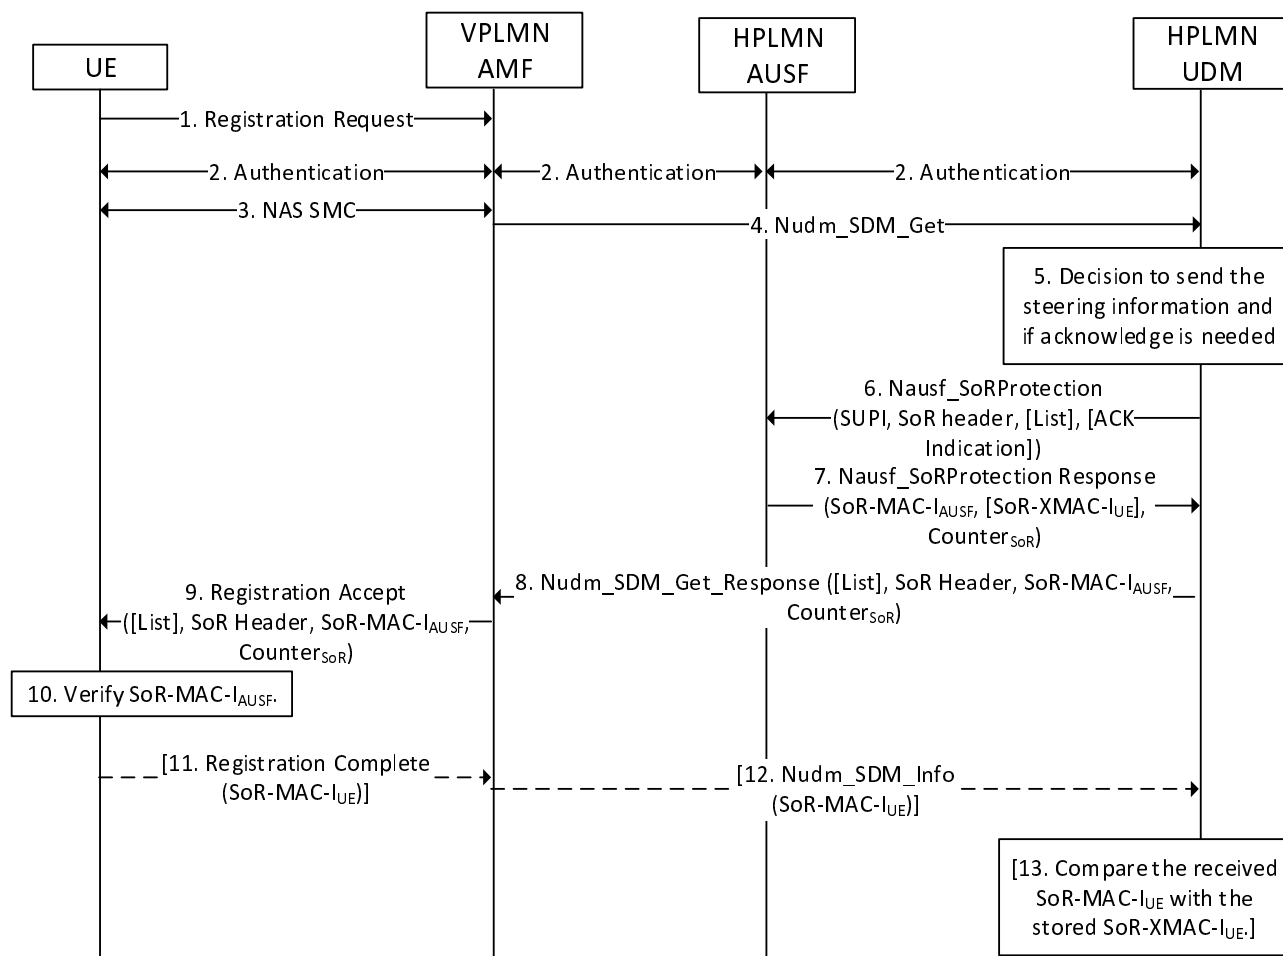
UE

VPLMN AMF

HPLMN AUSF

HPLMN UDM

1. Registration Request

2. Authentication

2. Authentication

2. Authentication

3. NAS SMC

4. Nudm_SDM_Get

5. Decision to send the steering information and if acknowledge is needed

6. Nausf_SoRProtection (SUPI, SoR header, [List], [ACK Indication])

7. Nausf_SoRProtection Response (SoR-MAC-$I_{AUSF}$, [SoR-XMAC-$I_{UE}$], $Counter_{SoR}$)

8. Nudm_SDM_Get_Response ([List], SoR Header, SoR-MAC-$I_{AUSF}$, $Counter_{SoR}$)

9. Registration Accept ([List], SoR Header, SoR-MAC-$I_{AUSF}$, $Counter_{SoR}$)

10. Verify SoR-MAC-$I_{AUSF}$.

[11. Registration Complete (SoR-MAC-$I_{UE}$)]

[12. Nudm_SDM_Info (SoR-MAC-$I_{UE}$)]

[13. Compare the received SoR-MAC-$I_{UE}$ with the stored SoR-XMAC-$I_{UE}$.]